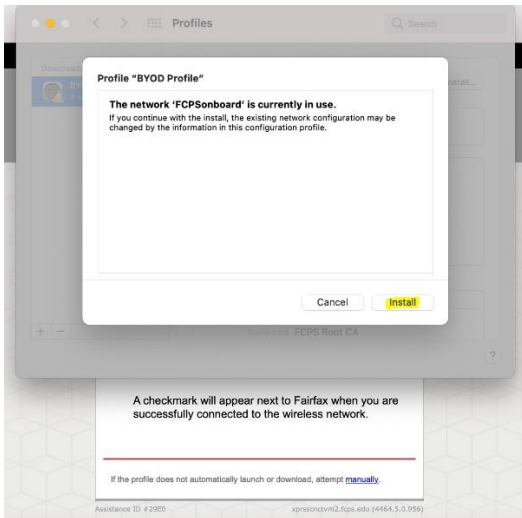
Profiles

Search

Downloaded

Install...

Profile "BYOD Profile"

The network 'FCPSonboard' is currently in use.

If you continue with the install, the existing network configuration may be changed by the information in this configuration profile.

Cancel

Install

+ −

FCPS Root CA

?

A checkmark will appear next to Fairfax when you are successfully connected to the wireless network.

If the profile does not automatically launch or download, attempt manually.

Assistance ID #29E0

xpnsicndvm2.fcps.edu (4464.5.0.956)